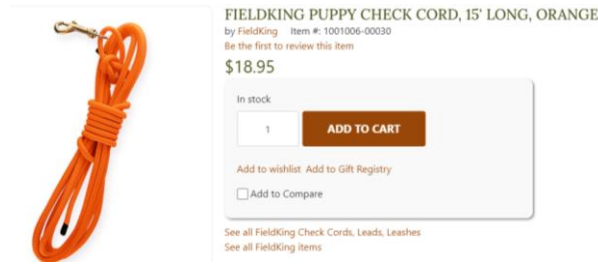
FIELDKING PUPPY CHECK CORD, 15' LONG, ORANGE

by FieldKing Item #: 1001006-00030

Be the first to review this item

$18.95

In stock

1

ADD TO CART

Add to wishlist Add to Gift Registry

Add to Compare

See all FieldKing Check Cords, Leads, Leashes

See all FieldKing items